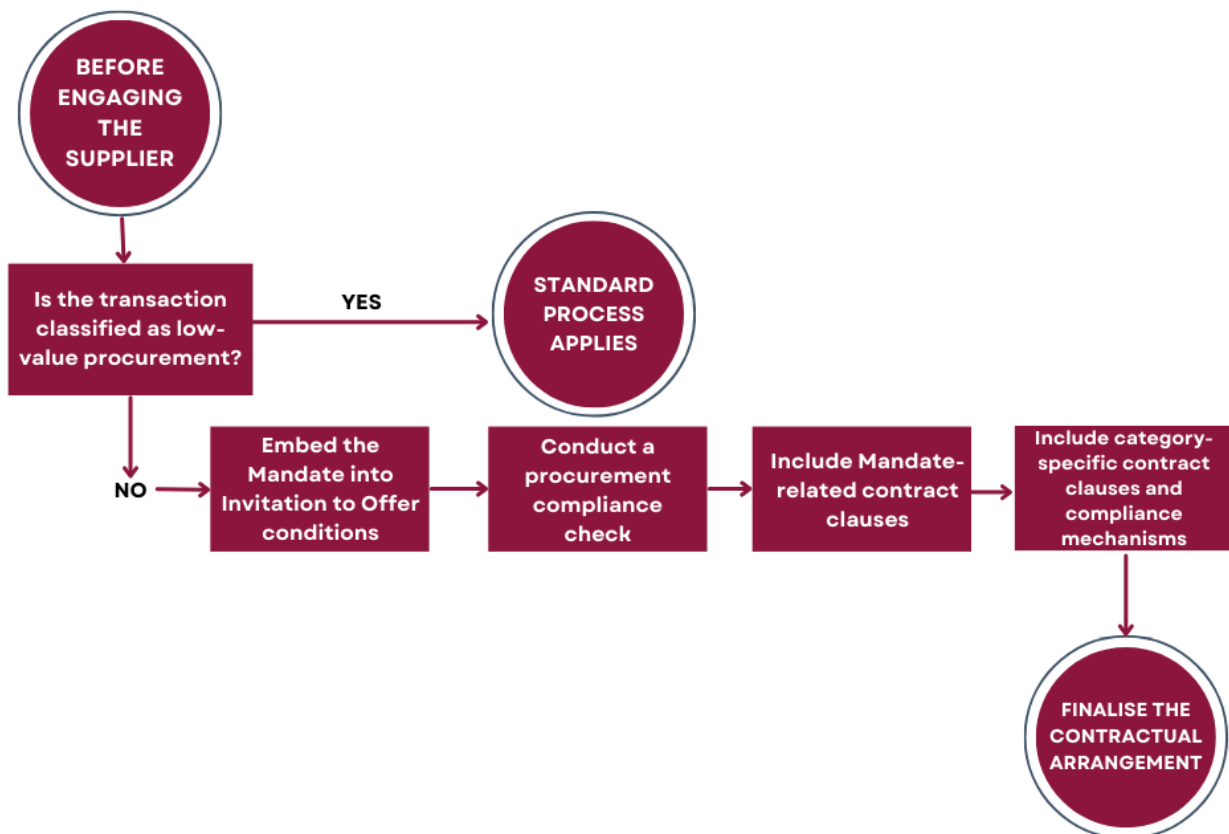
BEFORE ENGAGING THE SUPPLIER

Is the transaction classified as low-value procurement?

YES

STANDARD PROCESS APPLIES

NO

Embed the Mandate into Invitation to Offer conditions

Conduct a procurement compliance check

Include Mandate-related contract clauses

Include category-specific contract clauses and compliance mechanisms

FINALISE THE CONTRACTUAL ARRANGEMENT